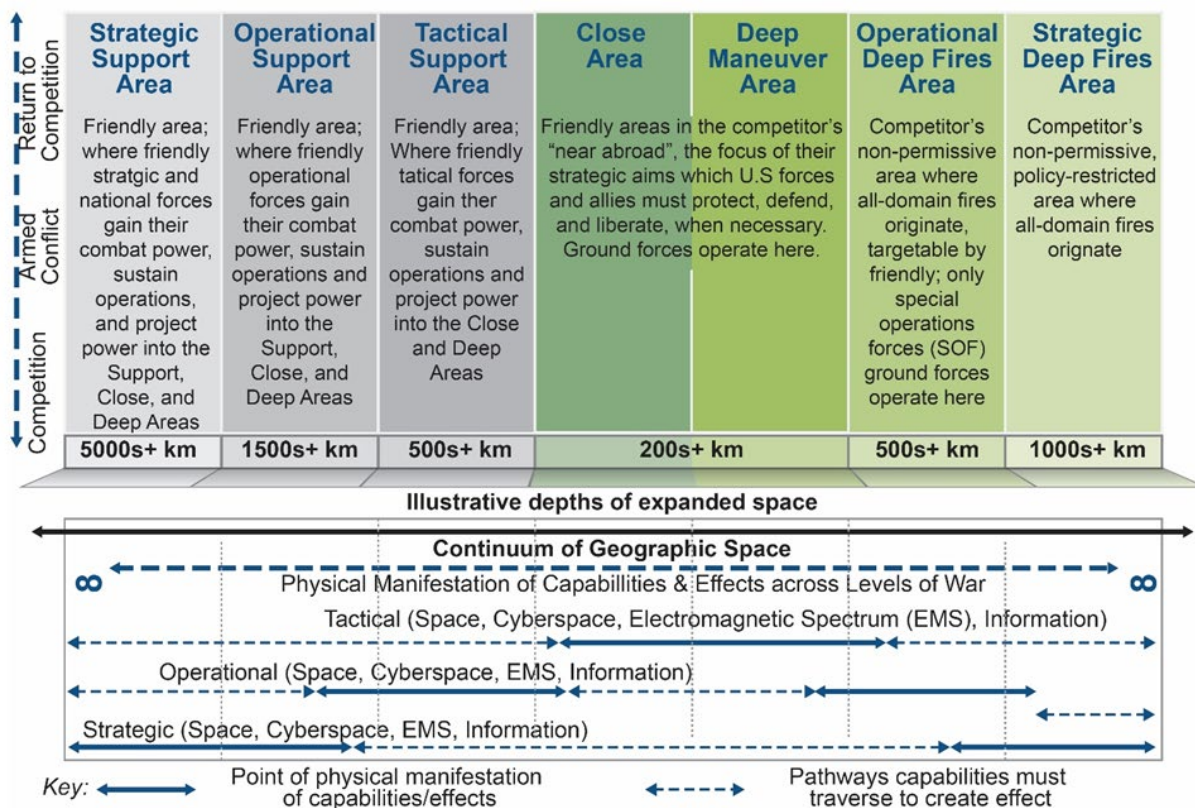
Return to Competition

Armed Conflict

Competition

| Strategic Support Area | Operational Support Area | Tactical Support Area | Close Area | Deep Maneuver Area | Operational Deep Fires Area | Strategic Deep Fires Area |
|---|---|---|---|---|---|---|
| Friendly area; where friendly stratgic and national forces gain their combat power, sustain operations, and project power into the Support, Close, and Deep Areas | Friendly area; where friendly operational forces gain their combat power, sustain operations and project power into the Support, Close, and Deep Areas | Friendly area; Where friendly tatical forces gain ther combat power, sustain operations and project power into the Close and Deep Areas | Friendly areas in the competitor's "near abroad", the focus of their strategic aims which U.S forces and allies must protect, defend, and liberate, when necessary. Ground forces operate here. | | Competitor's non-permissive area where all-domain fires originate, targetable by friendly; only special operations forces (SOF) ground forces operate here | Competitor's non-permissive, policy-restricted area where all-domain fires orignate |
| 5000s+ km | 1500s+ km | 500s+ km | 200s+ km | | 500s+ km | 1000s+ km |

Illustrative depths of expanded space

Continuum of Geographic Space

$\infty$ Physical Manifestation of Capabillities & Effects across Levels of War $\infty$

Tactical (Space, Cyberspace, Electromagnetic Spectrum (EMS), Information)

Operational (Space, Cyberspace, EMS, Information)

Strategic (Space, Cyberspace, EMS, Information)

Key: Point of physical manifestation of capabilities/effects Pathways capabilities must traverse to create effect